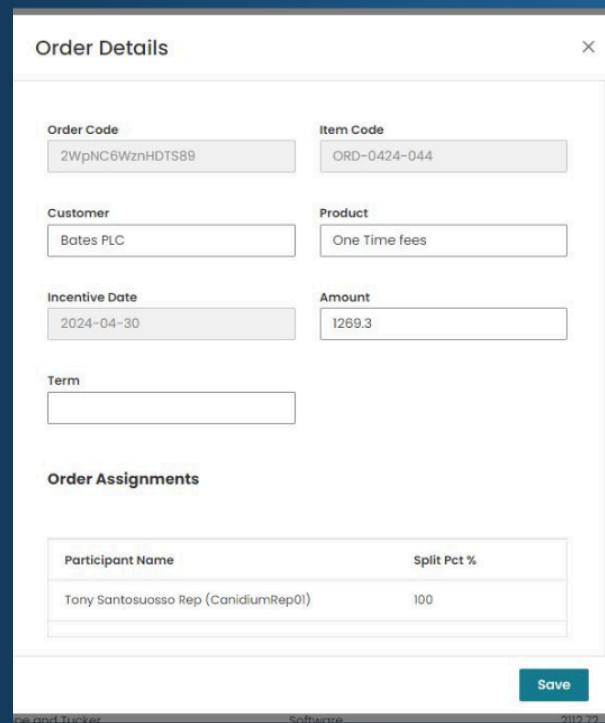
Order Details

×

Order Code
2WpNC6WznHDTS89

Item Code
ORD-0424-044

Customer
Bates PLC

Product
One Time fees

Incentive Date
2024-04-30

Amount
1269.3

Term

Order Assignments

| Participant Name | Split Pct % |
|---|---|
| Tony Santosuosso Rep (CanidiumRep01) | 100 |

Save

pe and Tucker Software 2112.72